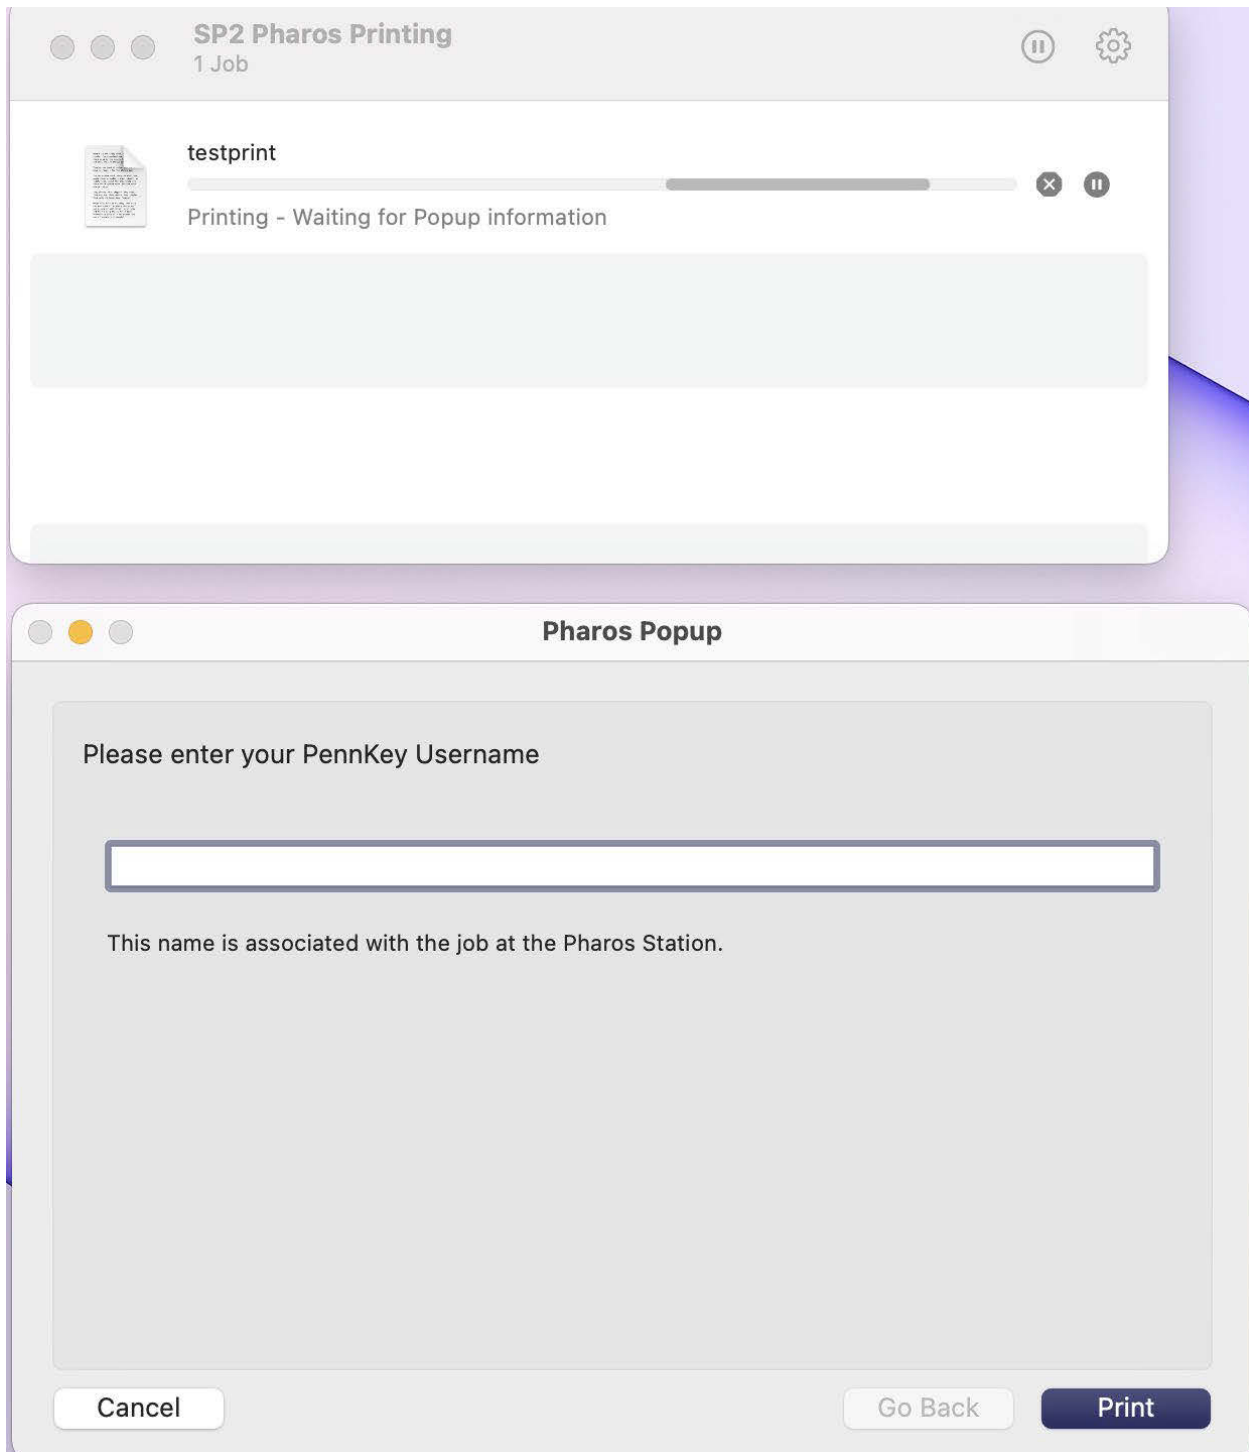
SP2 Pharos Printing
1 Job

testprint

Printing - Waiting for Popup information

Pharos Popup

Please enter your PennKey Username

This name is associated with the job at the Pharos Station.

Cancel

Go Back

Print